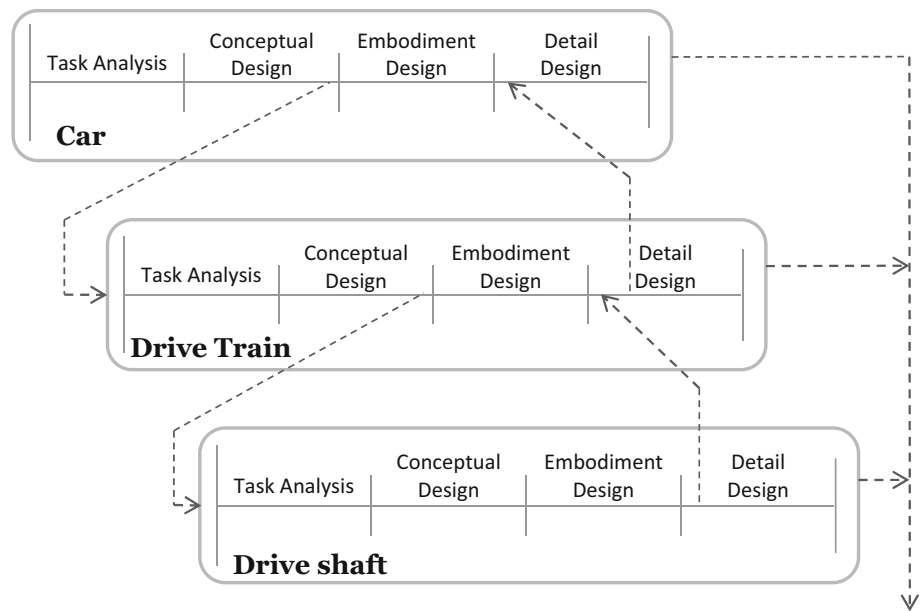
Task Analysis
Conceptual Design
Embodiment Design
Detail Design
Car

Task Analysis
Conceptual Design
Embodiment Design
Detail Design
Drive Train

Task Analysis
Conceptual Design
Embodiment Design
Detail Design
Drive shaft